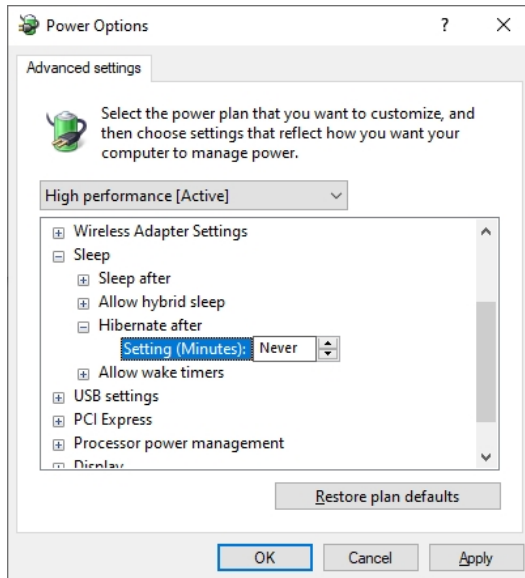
Power Options ? ×

Advanced settings

Select the power plan that you want to customize, and then choose settings that reflect how you want your computer to manage power.

High performance [Active]

⊞ Wireless Adapter Settings
⊟ Sleep
⊞ Sleep after
⊞ Allow hybrid sleep
⊟ Hibernate after
Setting (Minutes): Never
⊞ Allow wake timers
⊞ USB settings
⊞ PCI Express
⊞ Processor power management
⊞ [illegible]

Restore plan defaults

OK Cancel Apply